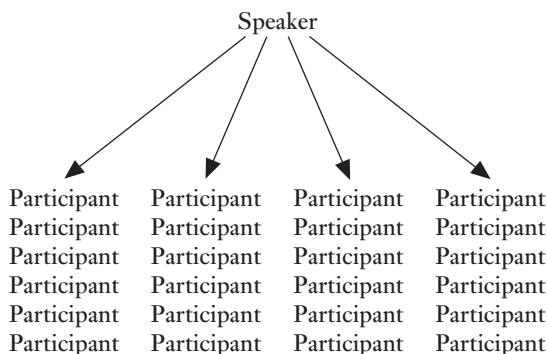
Speaker

Participant Participant Participant Participant
Participant Participant Participant Participant
Participant Participant Participant Participant
Participant Participant Participant Participant
Participant Participant Participant Participant
Participant Participant Participant Participant